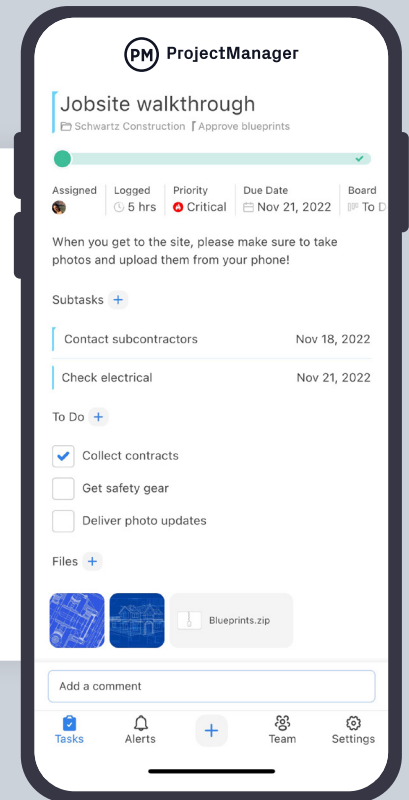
PM ProjectManager

Jobsite walkthrough
Schwartz Construction Approve blueprints

| Assigned | Logged | Priority | Due Date | Board |
|---|---|---|---|---|
| | 5 hrs | Critical | Nov 21, 2022 | To D |

When you get to the site, please make sure to take photos and upload them from your phone!

Subtasks +

Contact subcontractors Nov 18, 2022

Check electrical Nov 21, 2022

To Do +

Collect contracts

Get safety gear

Deliver photo updates

Files +

Blueprints.zip

Add a comment

Tasks Alerts + Team Settings